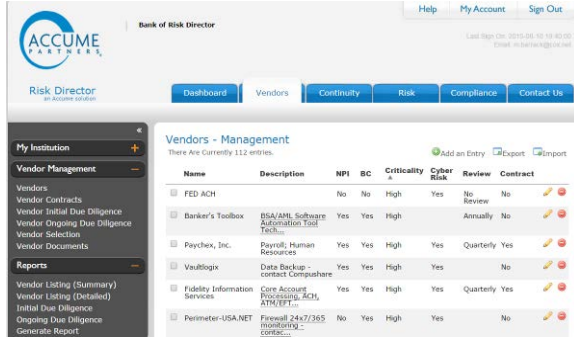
ACCUME PARTNERS

Bank of Risk Director

Help My Account Sign Out

Last Sign On: 2015-08-10 18:40:00
Email: m.heriach@cne.net

Risk Director
an Accume solution

Dashboard Vendors Continuity Risk Compliance Contact Us

«

My Institution +

Vendor Management −

Vendors
Vendor Contracts
Vendor Initial Due Diligence
Vendor Ongoing Due Diligence
Vendor Selection
Vendor Documents

Reports −

Vendor Listing (Summary)
Vendor Listing (Detailed)
Initial Due Diligence
Ongoing Due Diligence
Generate Report

Vendors - Management
There Are Currently 112 entries.

Add an Entry Export Import

| | Name | Description | NPI | BC | Criticality ▲ | Cyber Risk | Review | Contract |
|---|---|---|---|---|---|---|---|---|
| | FED ACH | | No | No | High | Yes | No Review | No |
| | Banker's Toolbox | BSA/AML Software Automation Tool Tech... | Yes | Yes | High | | Annually | No |
| | Paychex, Inc. | Payroll; Human Resources | Yes | Yes | High | Yes | Quarterly | Yes |
| | Vaultlogix | Data Backup - contact Compushare | Yes | Yes | High | Yes | | No |
| | Fidelity Information Services | Core Account Processing, ACH, ATM/EFT... | Yes | Yes | High | Yes | Quarterly | Yes |
| | Perimeter-USA.NET | Firewall 24x7/365 monitoring - contac... | No | Yes | High | Yes | | No |